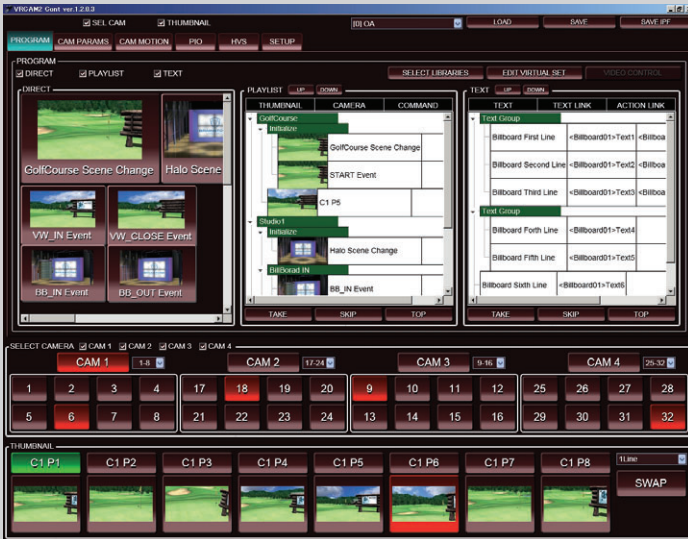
VRCAM2 Gunt ver.1.2.0.3

SEL CAM THUMBNAIL [0] OA LOAD SAVE SAVE IPF

PROGRAM CAM PARAMS CAM MOTION PIO HVS SETUP

PROGRAM
DIRECT PLAYLIST TEXT SELECT LIBRARIES EDIT VIRTUAL SET VIDEO CONTROL

DIRECT
GolfCourse Scene Change
Halo Scene
VW_IN Event
VW_CLOSE Event
BB_IN Event
BB_OUT Event

PLAYLIST UP DOWN
| THUMBNAIL | CAMERA | COMMAND |
|---|---|---|
| GolfCourse | | |
| Initialize | | |
| | GolfCourse Scene Change | |
| | START Event | |
| | C1 P5 | |
| Studio1 | | |
| Initialize | | |
| | Halo Scene Change | |
| BillBorad IN | | |
| | BB_IN Event | |

TAKE SKIP TOP

TEXT UP DOWN
| TEXT | TEXT LINK | ACTION LINK |
|---|---|---|
| Text Group | | |
| Billboard First Line | <Billboard01>Text1 | <Billboa |
| Billboard Second Line | <Billboard01>Text2 | <Billboa |
| Billboard Third Line | <Billboard01>Text3 | <Billboa |
| Text Group | | |
| Billboard Forth Line | <Billboard01>Text4 | |
| Billboard Fifth Line | <Billboard01>Text5 | |
| Billboard Sixth Line | <Billboard01>Text6 | |

TAKE SKIP TOP

SELECT CAMERA CAM 1 CAM 2 CAM 3 CAM 4
CAM 1 1-8 CAM 2 17-24 CAM 3 9-16 CAM 4 25-32
1 2 3 4 17 18 19 20 9 10 11 12 25 26 27 28
5 6 7 8 21 22 23 24 13 14 15 16 29 30 31 32

THUMBNAIL
C1 P1 C1 P2 C1 P3 C1 P4 C1 P5 C1 P6 C1 P7 C1 P8 1Line
SWAP